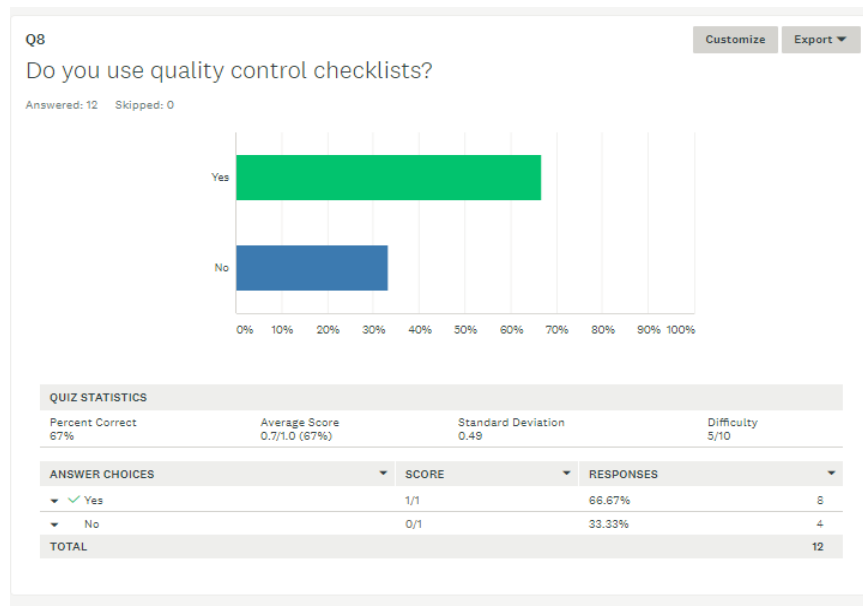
Q8

Customize Export

Do you use quality control checklists?

Answered: 12 Skipped: 0

Yes

No

0% 10% 20% 30% 40% 50% 60% 70% 80% 90% 100%

QUIZ STATISTICS

| Percent Correct | Average Score | Standard Deviation | Difficulty |
|---|---|---|---|
| 67% | 0.7/1.0 (67%) | 0.49 | 5/10 |

| ANSWER CHOICES | SCORE | RESPONSES | |
|---|---|---|---|
| Yes | 1/1 | 66.67% | 8 |
| No | 0/1 | 33.33% | 4 |
| TOTAL | | | 12 |